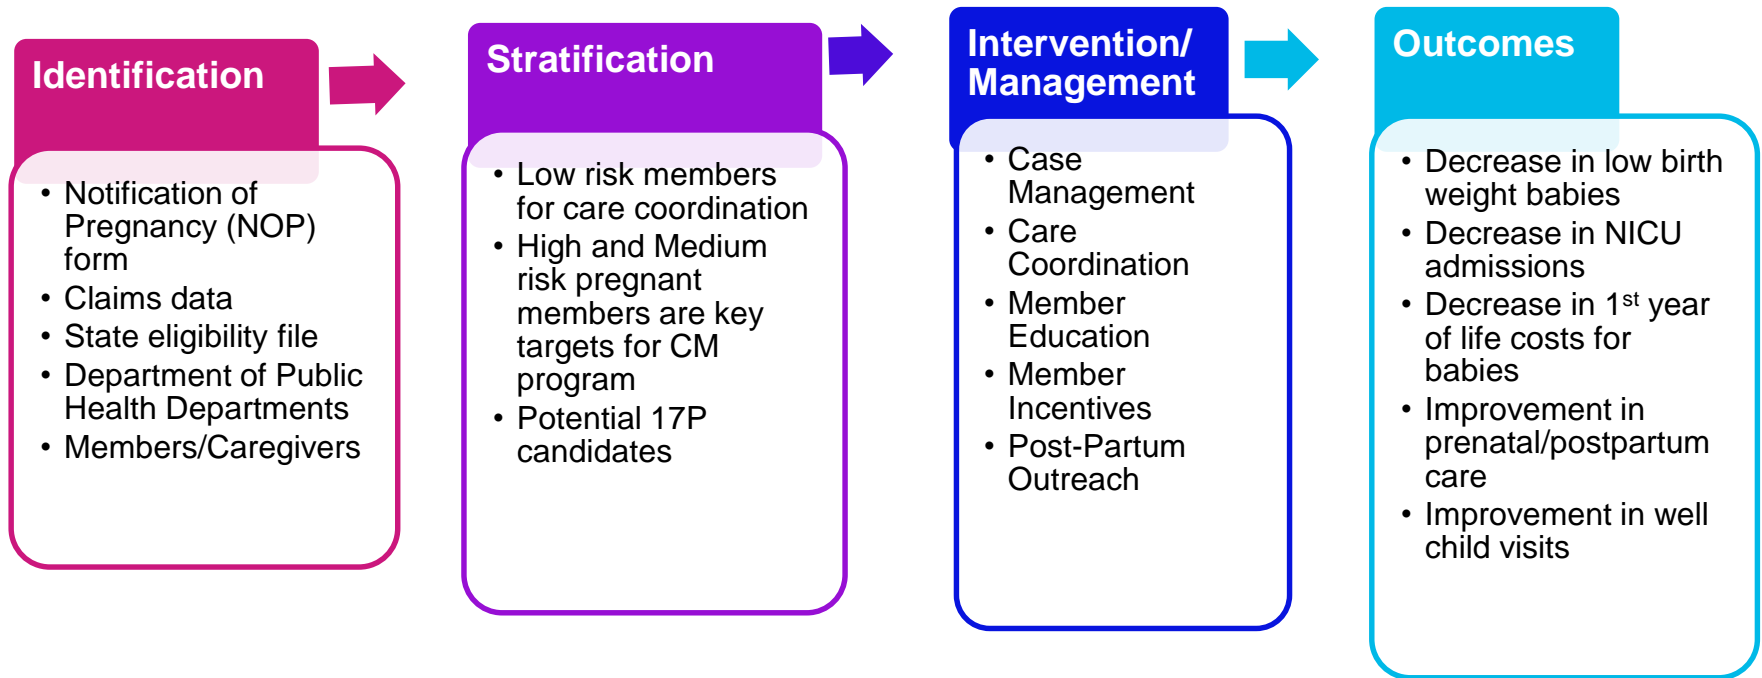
Identification

- Notification of Pregnancy (NOP) form
- Claims data
- State eligibility file
- Department of Public Health Departments
- Members/Caregivers

Stratification

- Low risk members for care coordination
- High and Medium risk pregnant members are key targets for CM program
- Potential 17P candidates

Intervention/ Management

- Case Management
- Care Coordination
- Member Education
- Member Incentives
- Post-Partum Outreach

Outcomes

- Decrease in low birth weight babies
- Decrease in NICU admissions
- Decrease in 1$^{st}$ year of life costs for babies
- Improvement in prenatal/postpartum care
- Improvement in well child visits